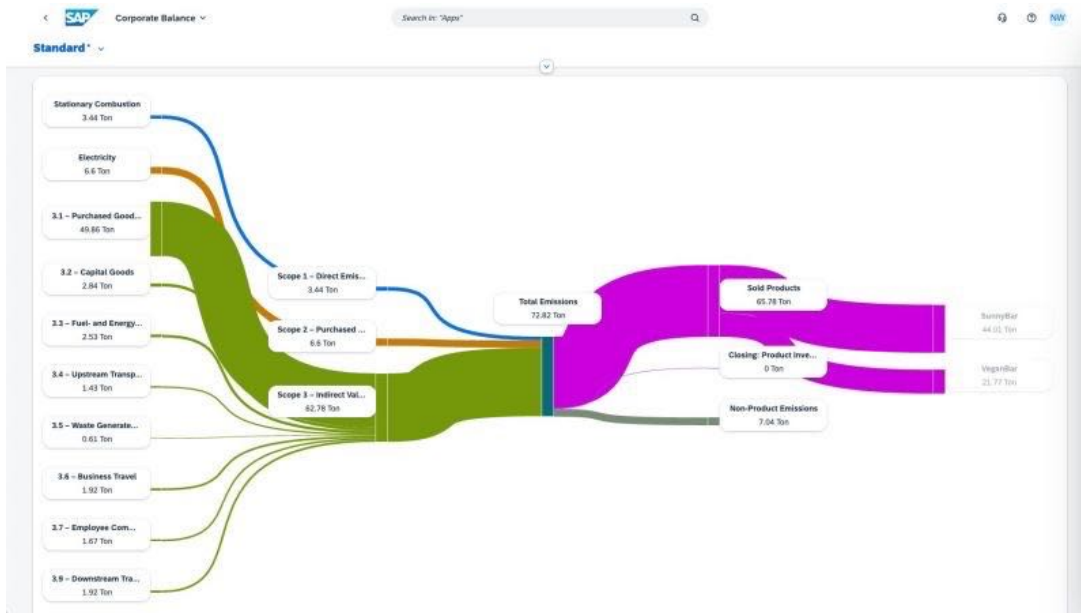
< SAP Corporate Balance ˅

Search in: "Apps"

NW

Standard* ˅

Stationary Combustion
3.44 Ton

Electricity
6.6 Ton

3.1 – Purchased Good...
49.86 Ton

3.2 – Capital Goods
2.84 Ton

3.3 – Fuel- and Energy...
2.53 Ton

3.4 – Upstream Transp...
1.43 Ton

3.5 – Waste Generate...
0.61 Ton

3.6 – Business Travel
1.92 Ton

3.7 – Employee Com...
1.67 Ton

3.9 – Downstream Tra...
1.92 Ton

Scope 1 – Direct Emis...
3.44 Ton

Scope 2 – Purchased ...
6.6 Ton

Scope 3 – Indirect Val...
62.78 Ton

Total Emissions
72.82 Ton

Sold Products
65.78 Ton

Closing: Product Inve...
0 Ton

Non-Product Emissions
7.04 Ton

SunnyBar
44.01 Ton

VeganBar
21.77 Ton